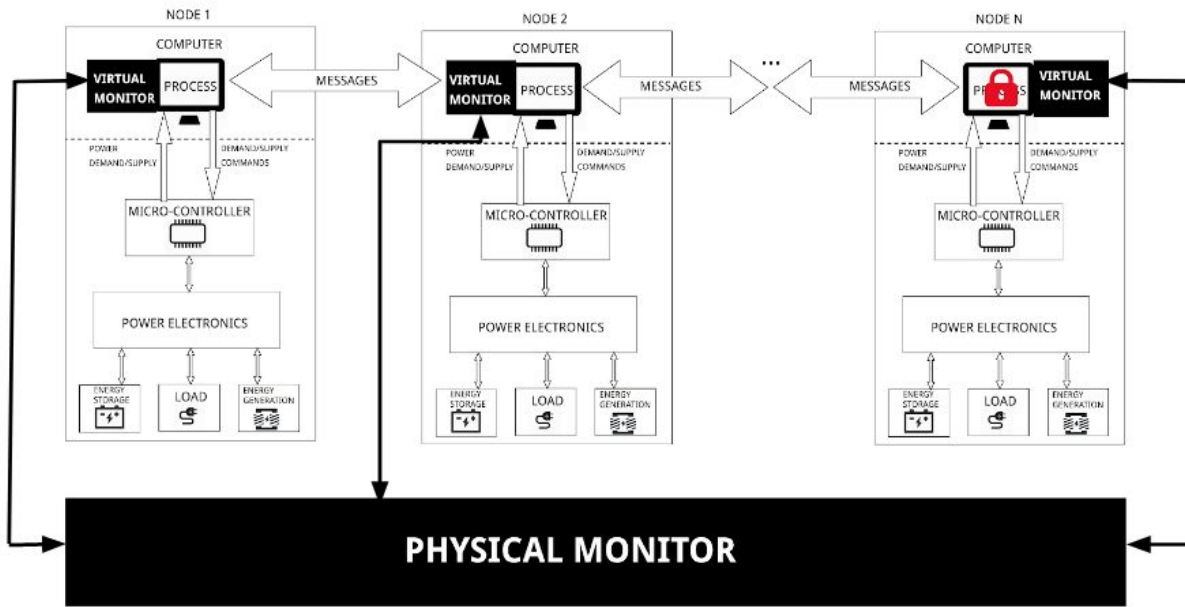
NODE 1

COMPUTER

VIRTUAL MONITOR

PROCESS

POWER DEMAND/SUPPLY

DEMAND/SUPPLY COMMANDS

MICRO-CONTROLLER

POWER ELECTRONICS

ENERGY STORAGE

LOAD

ENERGY GENERATION

MESSAGES

NODE 2

COMPUTER

VIRTUAL MONITOR

PROCESS

POWER DEMAND/SUPPLY

DEMAND/SUPPLY COMMANDS

MICRO-CONTROLLER

POWER ELECTRONICS

ENERGY STORAGE

LOAD

ENERGY GENERATION

MESSAGES

...

MESSAGES

NODE N

COMPUTER

PR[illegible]S

VIRTUAL MONITOR

POWER DEMAND/SUPPLY

DEMAND/SUPPLY COMMANDS

MICRO-CONTROLLER

POWER ELECTRONICS

ENERGY STORAGE

LOAD

ENERGY GENERATION

PHYSICAL MONITOR